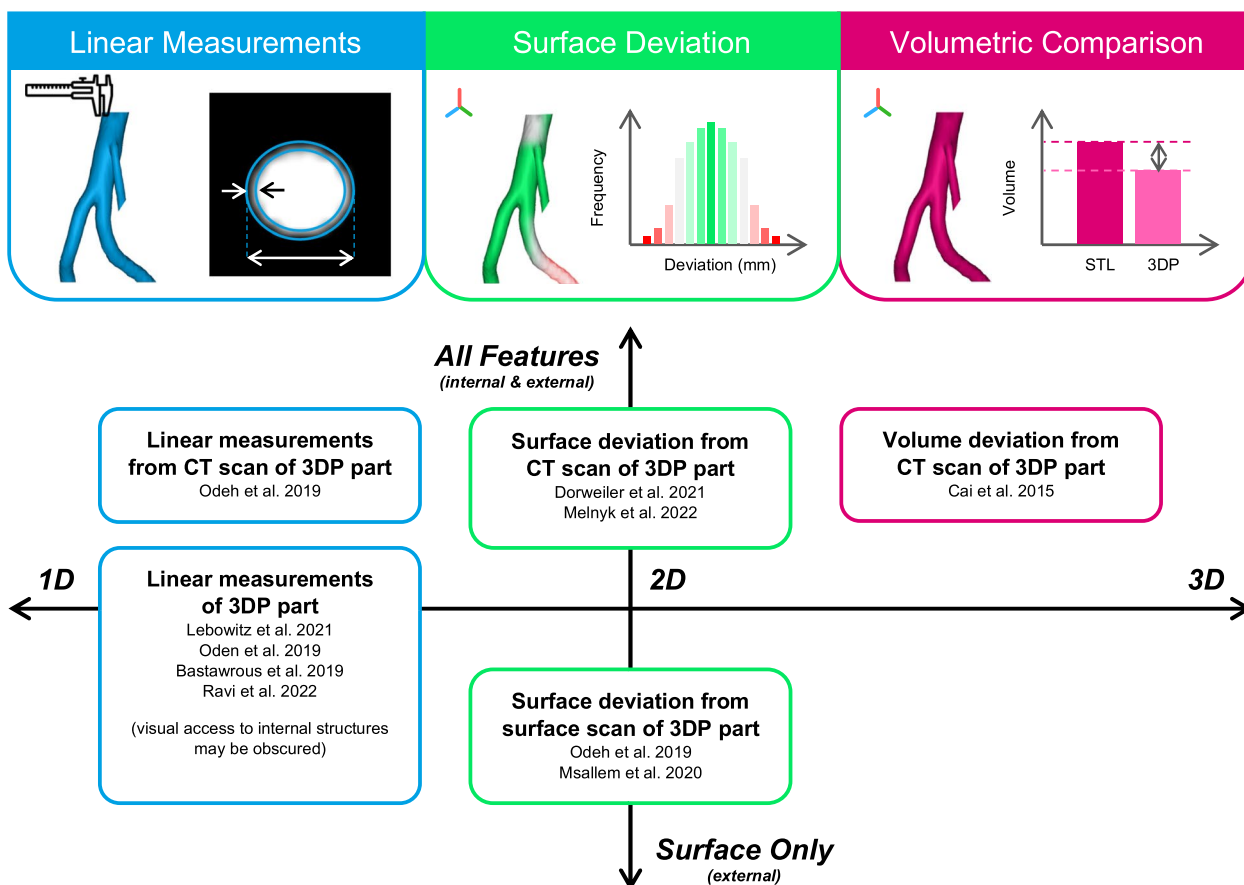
Linear Measurements

Surface Deviation

Frequency

Deviation (mm)

Volumetric Comparison

Volume

STL

3DP

All Features
(internal & external)

Linear measurements from CT scan of 3DP part
Odeh et al. 2019

Surface deviation from CT scan of 3DP part
Dorweiler et al. 2021
Melnyk et al. 2022

Volume deviation from CT scan of 3DP part
Cai et al. 2015

1D

2D

3D

Linear measurements of 3DP part
Lebowitz et al. 2021
Oden et al. 2019
Bastawrous et al. 2019
Ravi et al. 2022

(visual access to internal structures may be obscured)

Surface deviation from surface scan of 3DP part
Odeh et al. 2019
Msallem et al. 2020

Surface Only
(external)